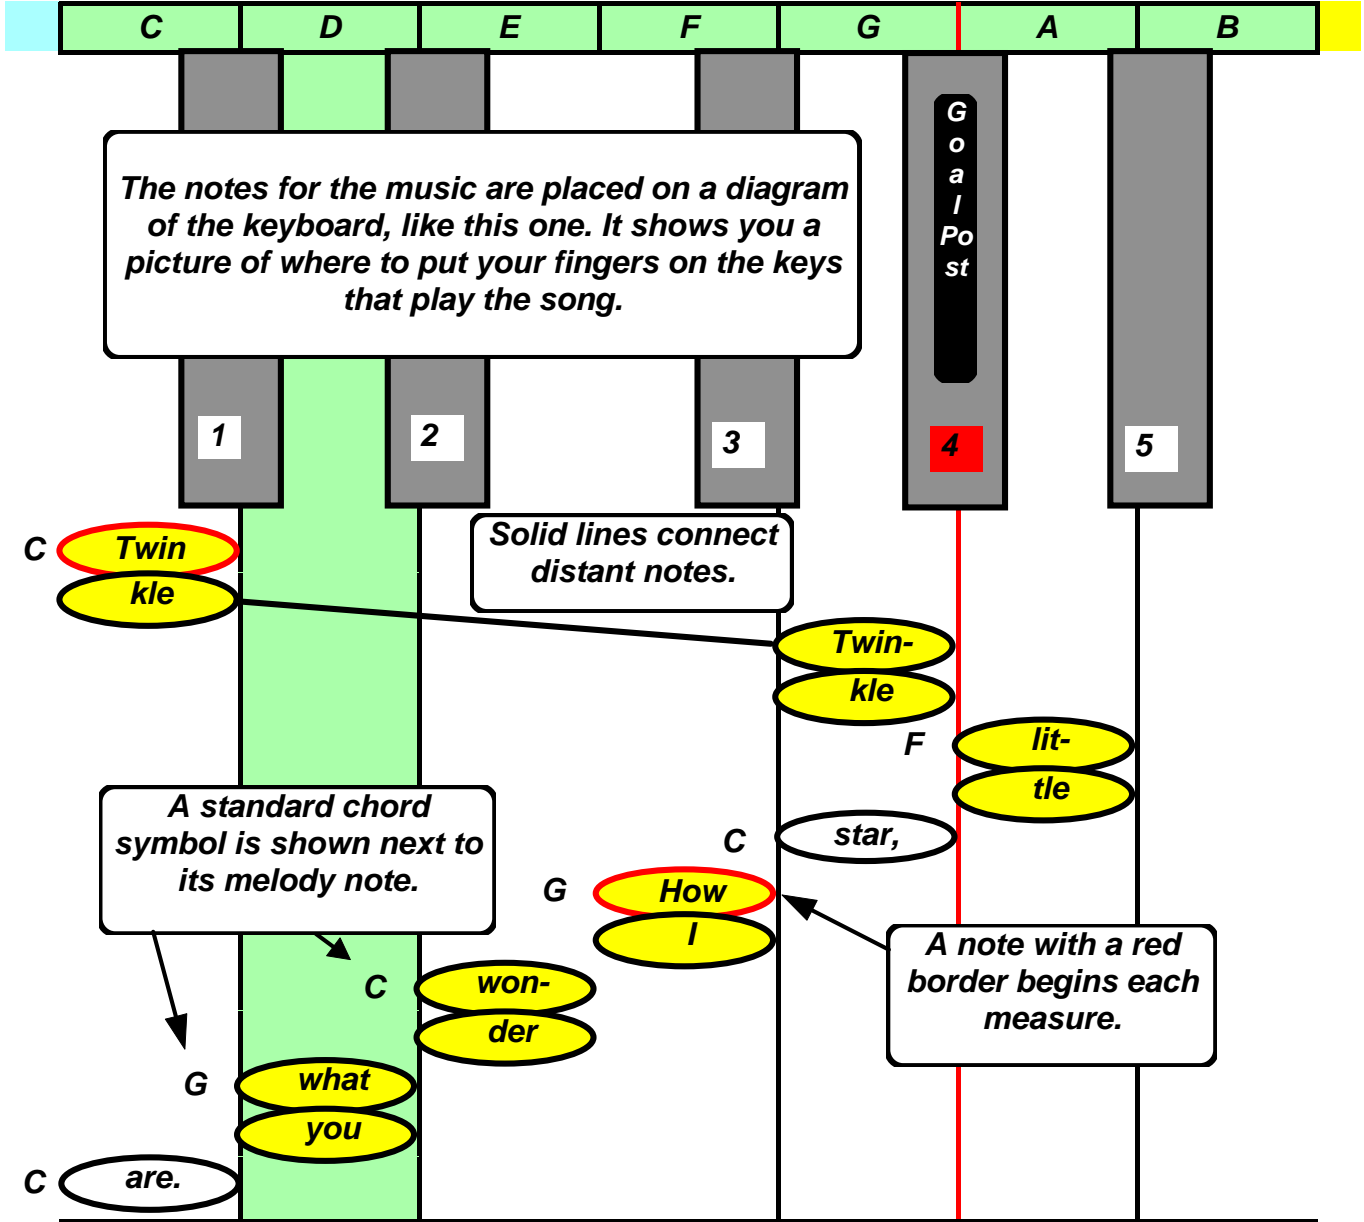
| C | D | E | F | G | A | B |
|---|---|---|---|---|---|---|

G
o
a
l
Po
st

The notes for the music are placed on a diagram of the keyboard, like this one. It shows you a picture of where to put your fingers on the keys that play the song.

1

2

3

4

5

C Twin

kle

Solid lines connect distant notes.

Twin-

kle

F lit-

tle

C star,

A standard chord symbol is shown next to its melody note.

G How

I

A note with a red border begins each measure.

C won-

der

G what

you

C are.